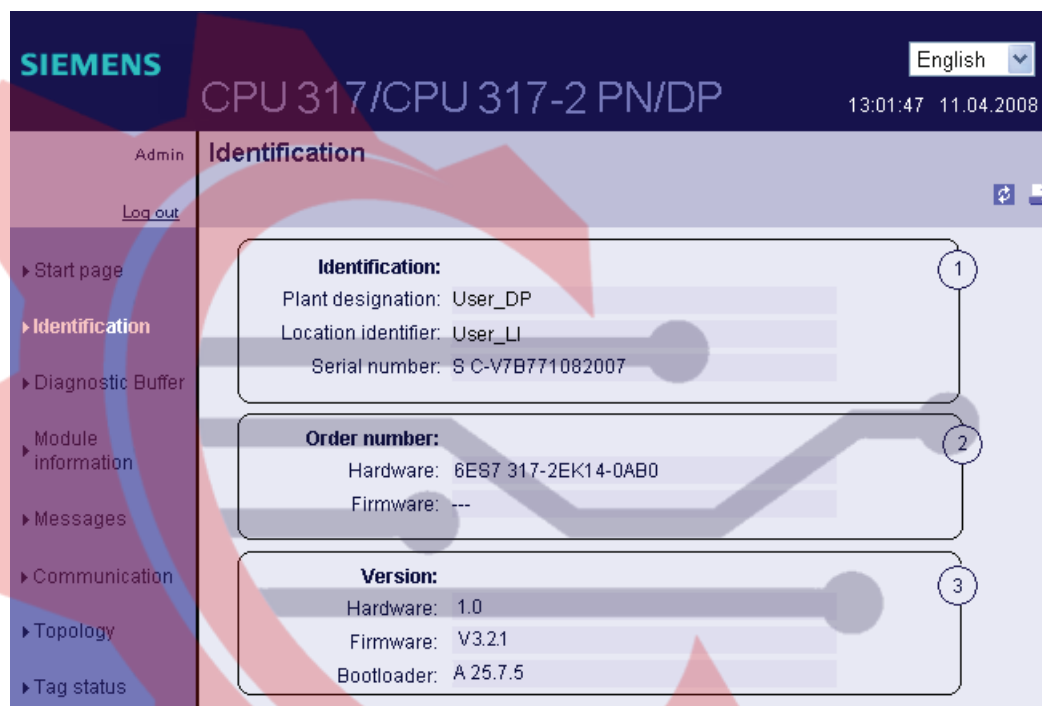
SIEMENS

CPU 317/CPU 317-2 PN/DP

English

13:01:47 11.04.2008

Admin

Log out

Identification

Start page

Identification

Diagnostic Buffer

Module information

Messages

Communication

Topology

Tag status

Identification:

Plant designation: User_DP

Location identifier: User_LI

Serial number: S C-V7B771082007

1

Order number:

Hardware: 6ES7 317-2EK14-0AB0

Firmware: ---

2

Version:

Hardware: 1.0

Firmware: V3.2.1

Bootloader: A 25.7.5

3